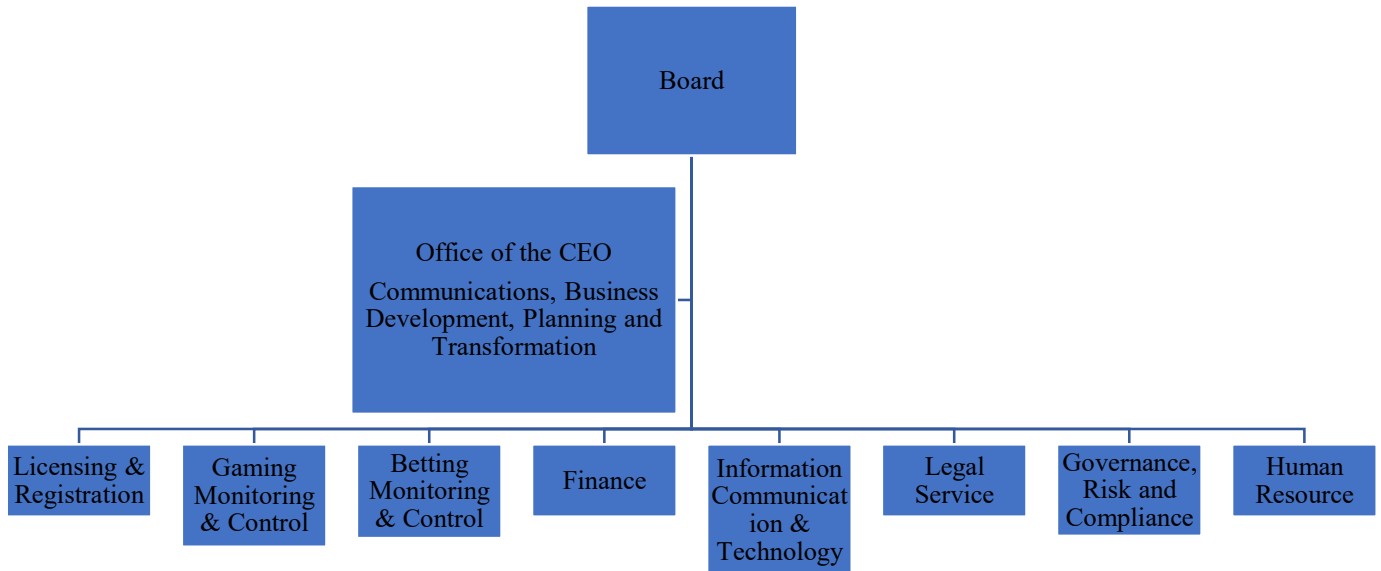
Board

Office of the CEO

Communications, Business Development, Planning and Transformation

Licensing & Registration

Gaming Monitoring & Control

Betting Monitoring & Control

Finance

Information Communication & Technology

Legal Service

Governance, Risk and Compliance

Human Resource